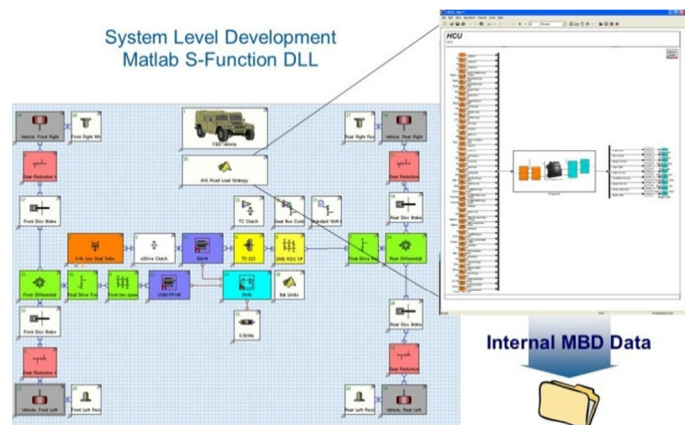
System Level Development
Matlab S-Function DLL

HCU

Vehicle: Front Right
Front Right Wh
Gear Reduction 1
Front Disc Brake
4.4L Lion Stall Turbo
eDrive Clutch
Motor
TC Clutch
TC 222
Gear Box Contr
Standard Shift S
6R80 RS3 SP
Final Drive Rea
Rear Differential
Front Differential
Final Drive Fro
Front two speed
UQM PP140
Shifts
Bat Units
Front Disc Brake
Gear Reduction 4
Vehicle: Front Left
Front Left Rim
Rear Left Rim
Vehicle: Rear Left
Vehicle: Rear Right
Rear Right Rim
Gear Reduction
Rear Disc Brake
Rear Disc Brake
Gear Reduction
E-Strike
FED Vehicle
AVL Road Load Strategy

Internal MBD Data